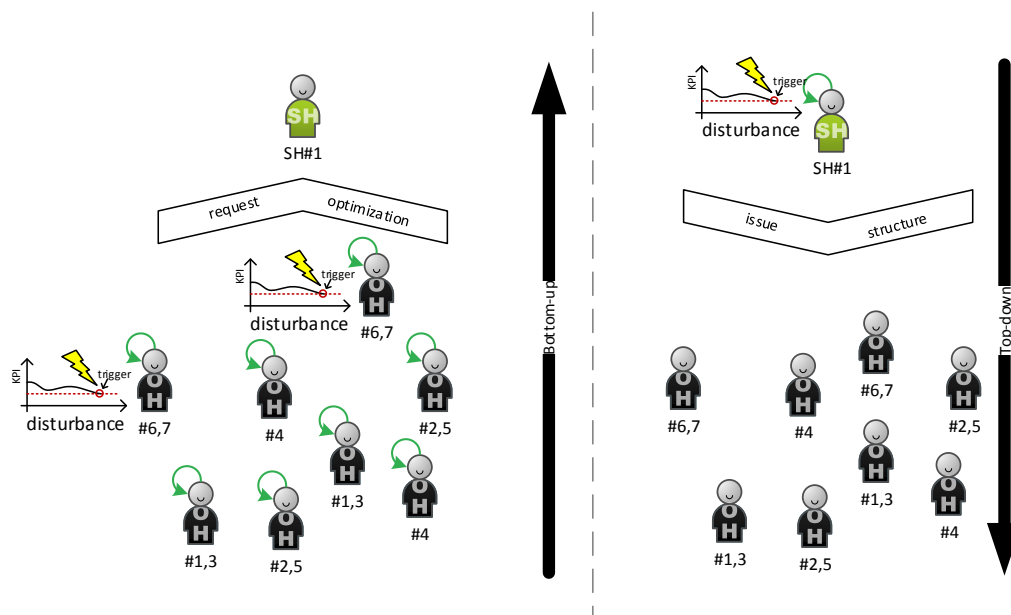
SH
SH#1

request optimization

KPI trigger
disturbance
OH
#6,7

KPI trigger
disturbance
OH
#6,7

OH
#4

OH
#2,5

OH
#1,3

OH
#4

OH
#1,3

OH
#2,5

Bottom-up

KPI trigger
disturbance
SH
SH#1

issue structure

OH
#6,7

OH
#4

OH
#6,7

OH
#2,5

OH
#1,3

OH
#4

OH
#1,3

OH
#2,5

Top-down